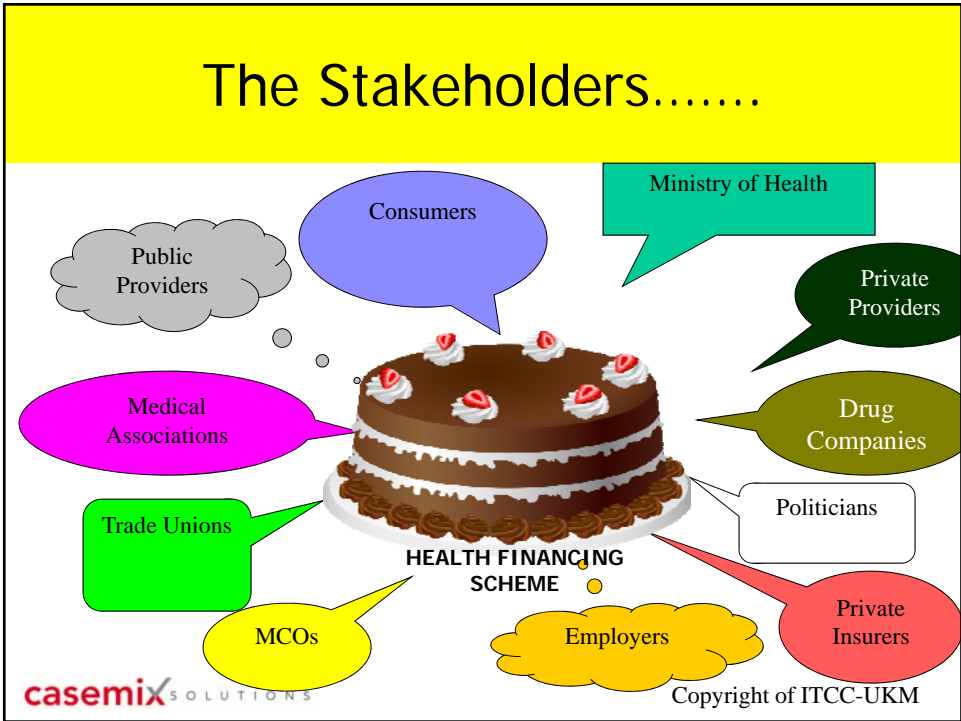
The Stakeholders.......

Consumers

Ministry of Health

Public Providers

Private Providers

Medical Associations

Drug Companies

Trade Unions

Politicians

HEALTH FINANCING SCHEME

Private Insurers

MCOs

Employers

casemix SOLUTIONS

Copyright of ITCC-UKM